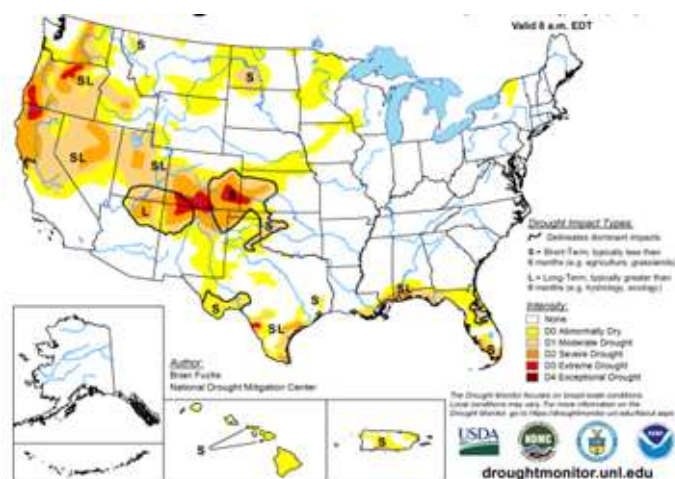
Valid 8 a.m. EDT

S
SL
S
SL
SL
L
S
S
SL
SL
S

Drought Impact Types:
Delineates dominant impacts
S = Short-Term, typically less than 6 months (e.g. agriculture, grasslands)
L = Long-Term, typically greater than 6 months (e.g. hydrology, ecology)

Intensity:
None
D0 Abnormally Dry
D1 Moderate Drought
D2 Severe Drought
D3 Extreme Drought
D4 Exceptional Drought

Author:
Brian Fuchs
National Drought Mitigation Center

The Drought Monitor focuses on broad-scale conditions. Local conditions may vary. For more information on the Drought Monitor, go to https://droughtmonitor.unl.edu/About.aspx

USDA
NDMC

droughtmonitor.unl.edu